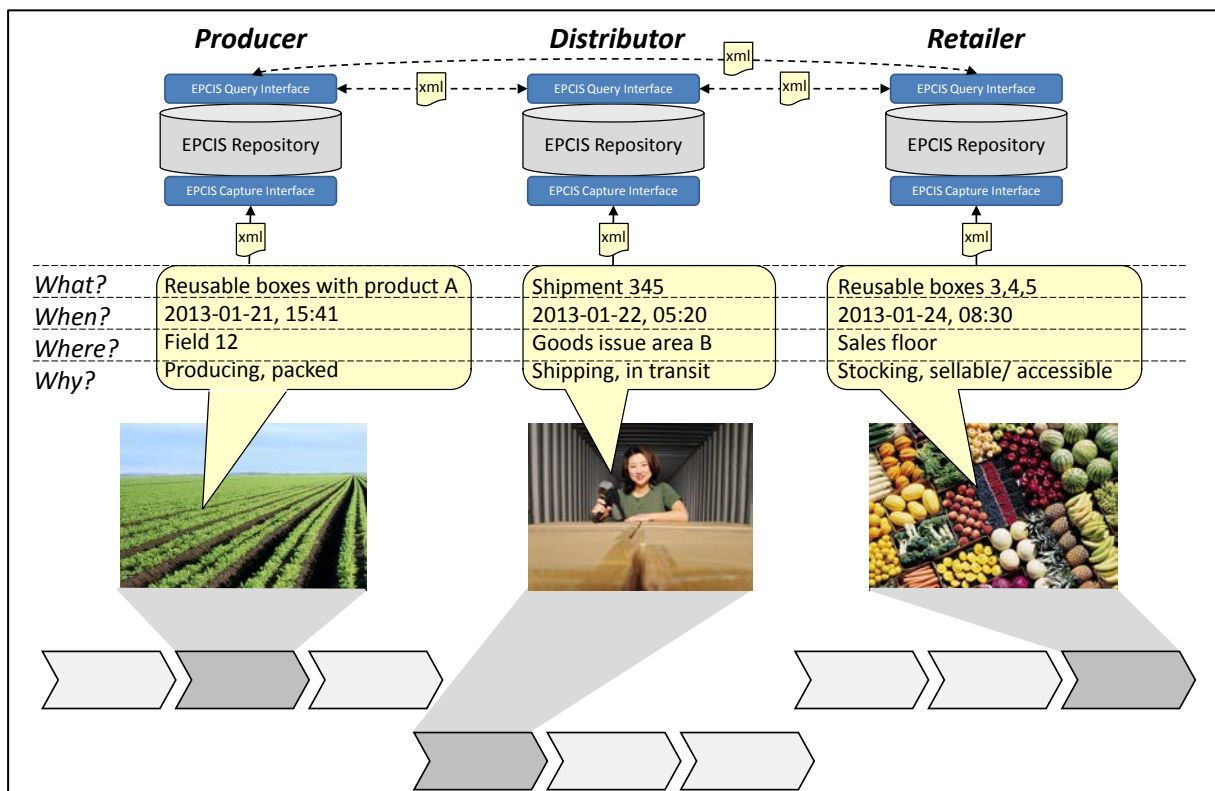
Producer

Distributor

Retailer

xml

EPCIS Query Interface

xml

EPCIS Query Interface

xml

EPCIS Query Interface

EPCIS Repository

EPCIS Repository

EPCIS Repository

EPCIS Capture Interface

EPCIS Capture Interface

EPCIS Capture Interface

xml

xml

xml

| | Producer | Distributor | Retailer |
|---|---|---|---|
| What? | Reusable boxes with product A | Shipment 345 | Reusable boxes 3,4,5 |
| When? | 2013-01-21, 15:41 | 2013-01-22, 05:20 | 2013-01-24, 08:30 |
| Where? | Field 12 | Goods issue area B | Sales floor |
| Why? | Producing, packed | Shipping, in transit | Stocking, sellable/ accessible |